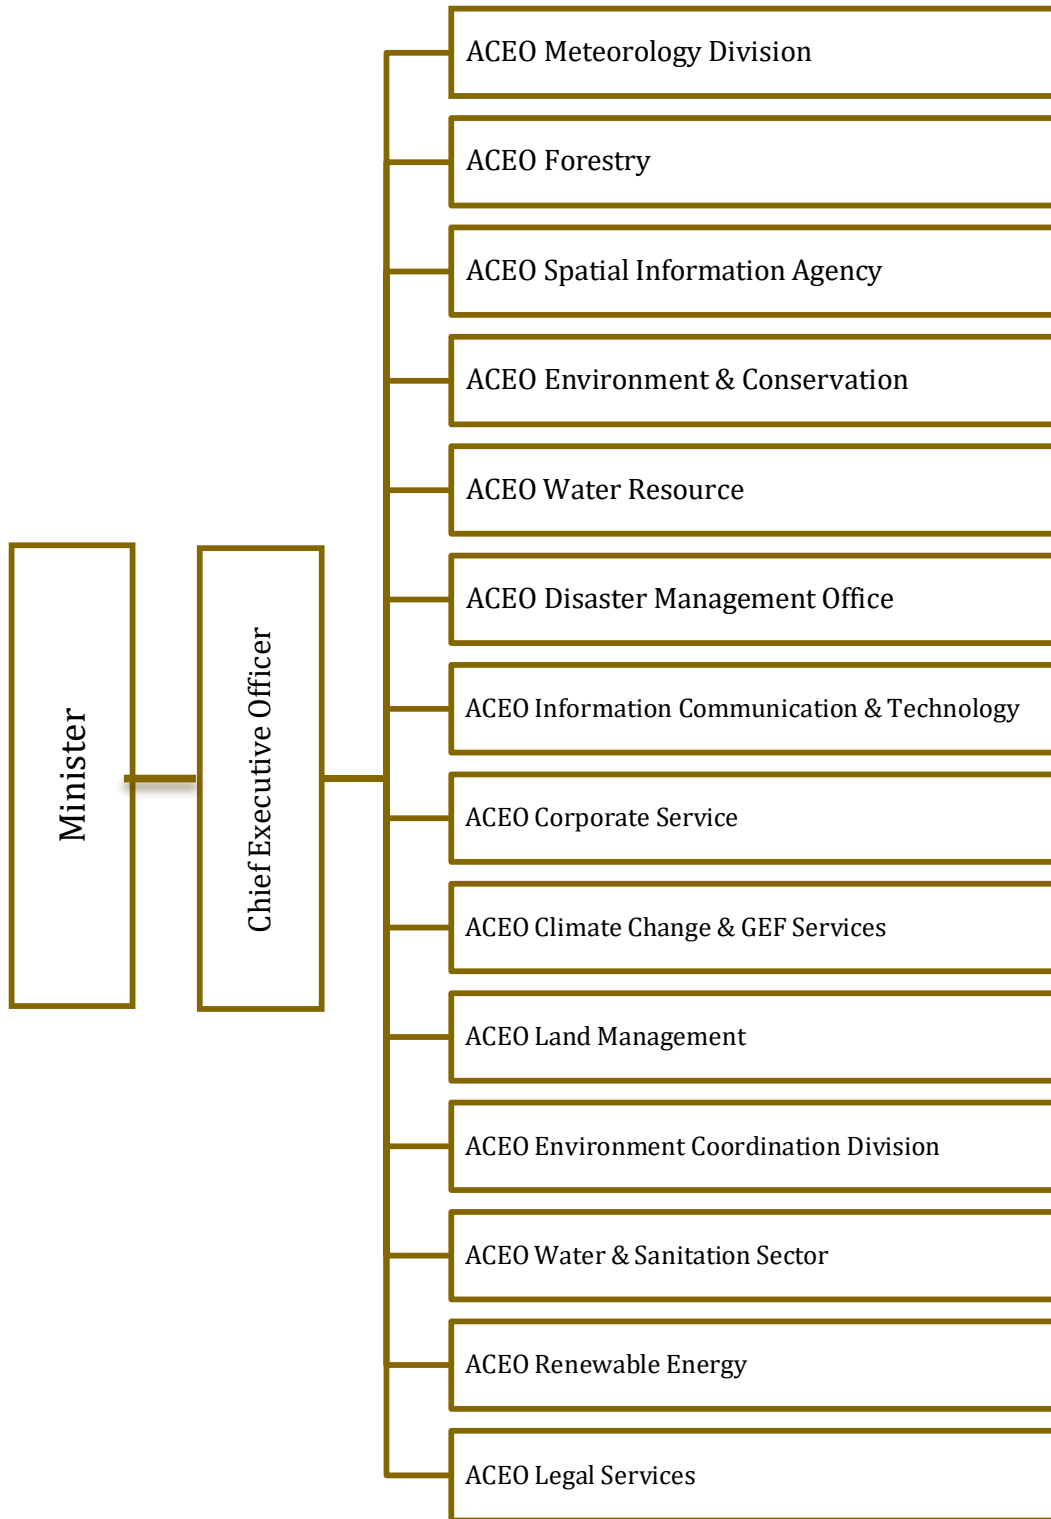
Minister

Chief Executive Officer

ACEO Meteorology Division

ACEO Forestry

ACEO Spatial Information Agency

ACEO Environment & Conservation

ACEO Water Resource

ACEO Disaster Management Office

ACEO Information Communication & Technology

ACEO Corporate Service

ACEO Climate Change & GEF Services

ACEO Land Management

ACEO Environment Coordination Division

ACEO Water & Sanitation Sector

ACEO Renewable Energy

ACEO Legal Services